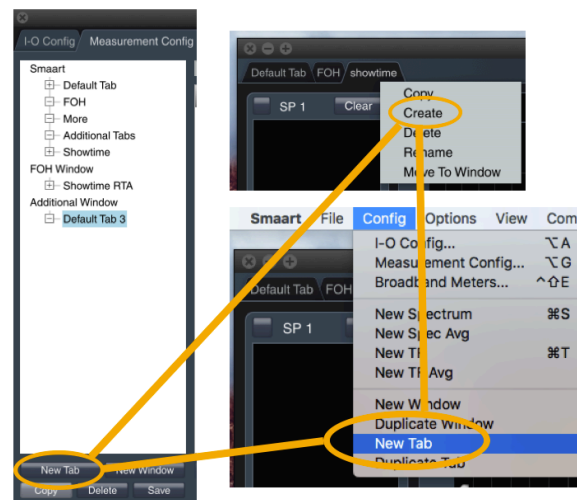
I-O Config Measurement Config

Smaart
Default Tab
FOH
More
Additional Tabs
Showtime
FOH Window
Showtime RTA
Additional Window
Default Tab 3

New Tab New Window
Copy Delete Save

Default Tab FOH showtime
SP 1 Clear
Copy
Create
Delete
Rename
Move To Window

Smaart File Config Options View Com
Default Tab FOH
SP 1
I-O Config... ⌥A
Measurement Config... ⌥G
Broadband Meters... ^⇧E
New Spectrum ⌘S
New Spec Avg
New TF ⌘T
New TF Avg
New Window
Duplicate Window
New Tab
Duplicate Tab